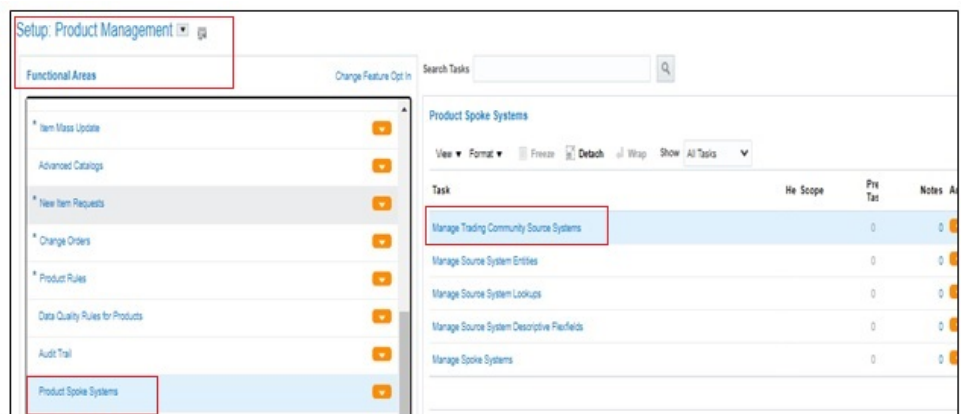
Setup: Product Management

Functional Areas

Change Feature Opt In

* Item Mass Update

Advanced Catalogs

* New Item Requests

* Change Orders

* Product Rules

Data Quality Rules for Products

Audit Trail

Product Spoke Systems

Search Tasks

Product Spoke Systems

View ▾ Format ▾ Freeze Detach Wrap Show All Tasks

| Task | He Scope | Pre Tas | Notes | A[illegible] |
|---|---|---|---|---|
| Manage Trading Community Source Systems | | 0 | 0 | |
| Manage Source System Entities | | 0 | 0 | |
| Manage Source System Lookups | | 0 | 0 | |
| Manage Source System Descriptive Flexfields | | 0 | 0 | |
| Manage Spoke Systems | | 0 | 0 | |